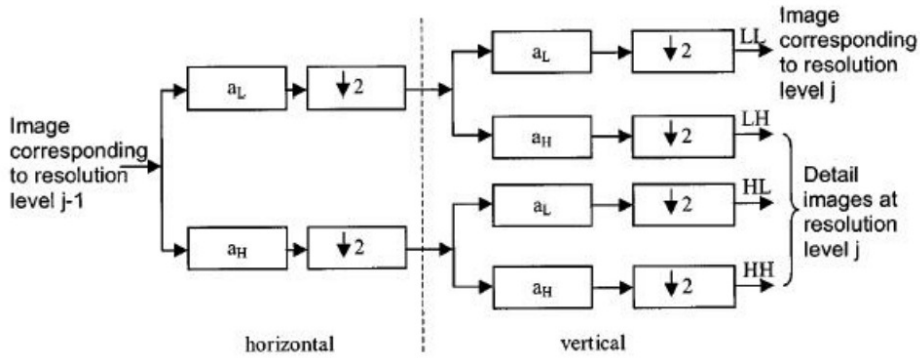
Image corresponding to resolution level j-1

$a_L$

$\downarrow 2$

$a_H$

$\downarrow 2$

$a_L$

$\downarrow 2$

LL

Image corresponding to resolution level j

$a_H$

$\downarrow 2$

LH

$a_L$

$\downarrow 2$

HL

$a_H$

$\downarrow 2$

HH

Detail images at resolution level j

horizontal

vertical